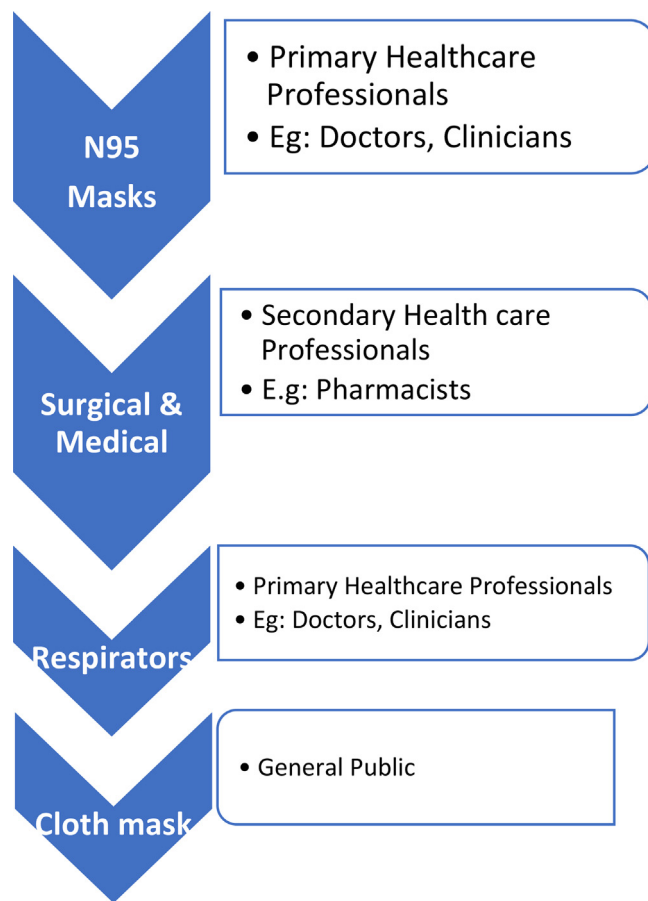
N95 Masks

• Primary Healthcare Professionals
• Eg: Doctors, Clinicians

Surgical & Medical

• Secondary Health care Professionals
• E.g: Pharmacists

Respirators

• Primary Healthcare Professionals
• Eg: Doctors, Clinicians

Cloth mask

• General Public